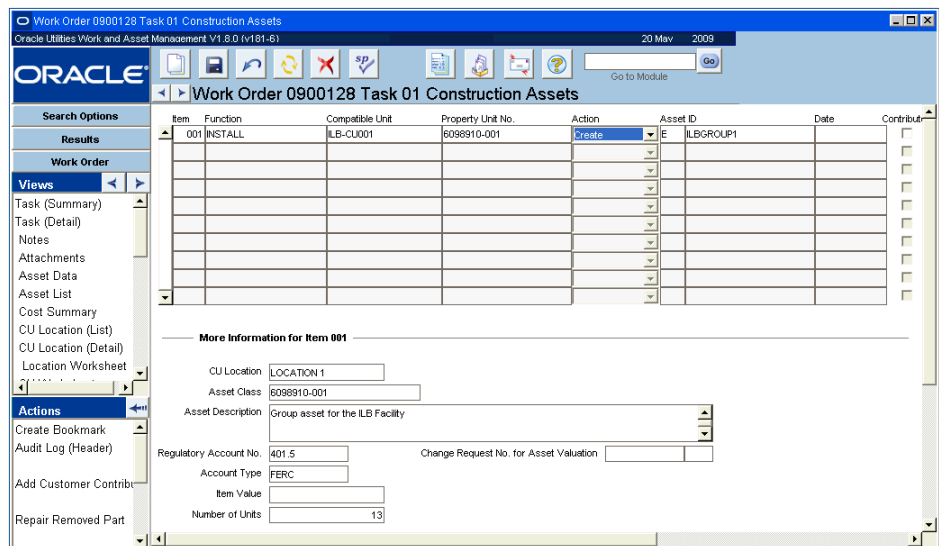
Work Order 0900128 Task 01 Construction Assets

Oracle Utilities Work and Asset Management V1.8.0 (v181-6) 20 May 2009

ORACLE

Go to Module

Go

Work Order 0900128 Task 01 Construction Assets

Search Options

Results

Work Order

Views

Task (Summary)
Task (Detail)
Notes
Attachments
Asset Data
Asset List
Cost Summary
CU Location (List)
CU Location (Detail)
Location Worksheet

Actions

Create Bookmark
Audit Log (Header)
Add Customer Contribu
Repair Removed Part

| Item | Function | Compatible Unit | Property Unit No. | Action | Asset ID | | Date | Contribut |
|---|---|---|---|---|---|---|---|---|
| 001 | INSTALL | ILB-CU001 | 6098910-001 | Create | E | ILBGROUP1 | | |

More Information for Item 001

CU Location LOCATION 1

Asset Class 6098910-001

Asset Description Group asset for the ILB Facility

Regulatory Account No. 401.5

Change Request No. for Asset Valuation

Account Type FERC

Item Value

Number of Units 13